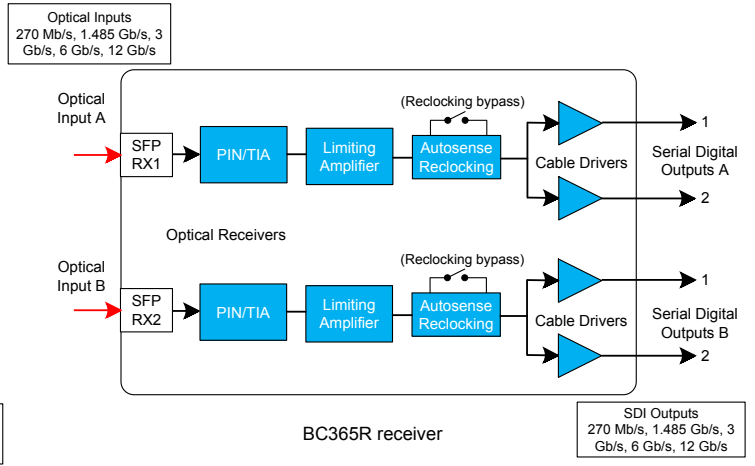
Optical Inputs
270 Mb/s, 1.485 Gb/s, 3 Gb/s, 6 Gb/s, 12 Gb/s

Optical Input A

SFP RX1

PIN/TIA

Limiting Amplifier

(Reclocking bypass)

Autosense Reclocking

Cable Drivers

1

2

Serial Digital Outputs A

Optical Receivers

Optical Input B

SFP RX2

PIN/TIA

Limiting Amplifier

(Reclocking bypass)

Autosense Reclocking

Cable Drivers

1

2

Serial Digital Outputs B

BC365R receiver

SDI Outputs
270 Mb/s, 1.485 Gb/s, 3 Gb/s, 6 Gb/s, 12 Gb/s